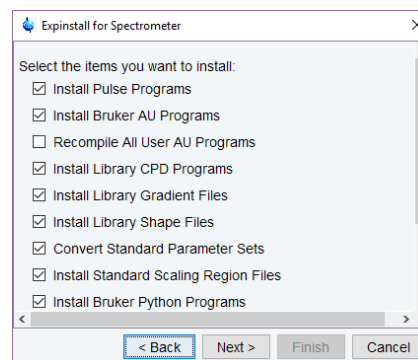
Expinstall for Spectrometer

Select the items you want to install:

☑ Install Pulse Programs
☑ Install Bruker AU Programs
☐ Recompile All User AU Programs
☑ Install Library CPD Programs
☑ Install Library Gradient Files
☑ Install Library Shape Files
☑ Convert Standard Parameter Sets
☑ Install Standard Scaling Region Files
☑ Install Bruker Python Programs

< Back | Next > | Finish | Cancel